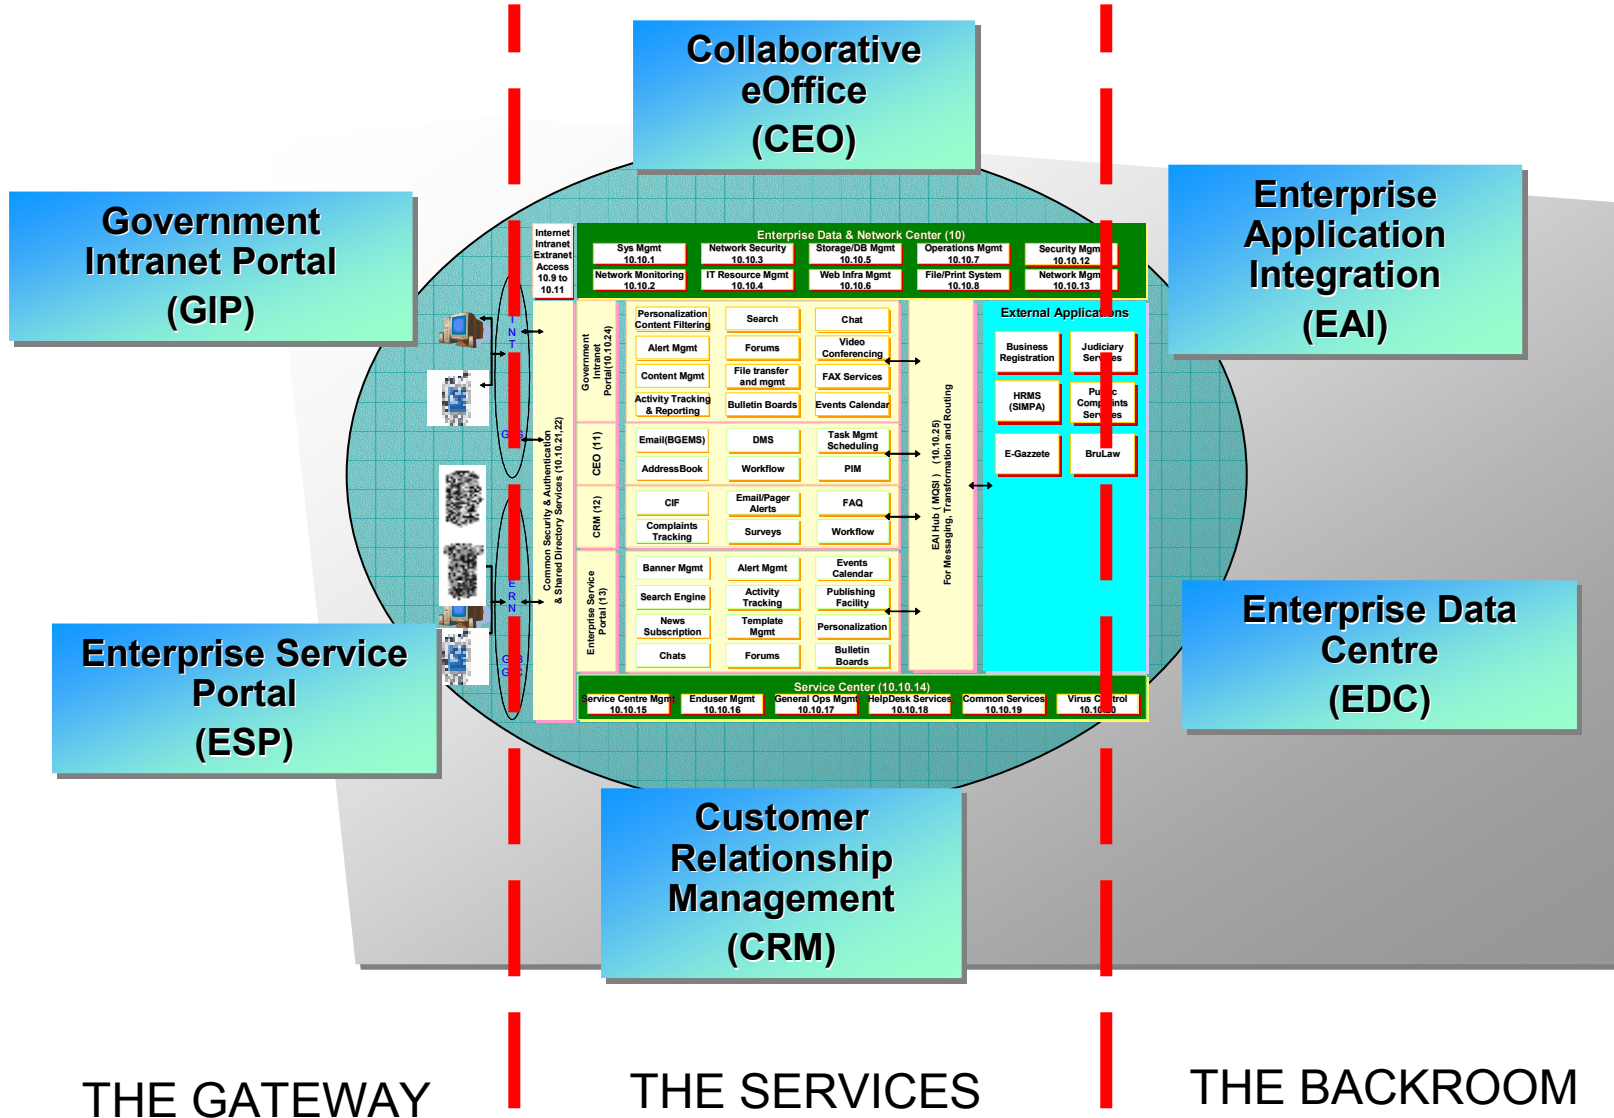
Collaborative eOffice (CEO)

Government Intranet Portal (GIP)

Enterprise Application Integration (EAI)

Internet Intranet Extranet Access 10.9 to 10.11

Enterprise Data & Network Center (10)

Sys Mgmt 10.10.1
Network Security 10.10.3
Storage/DB Mgmt 10.10.5
Operations Mgmt 10.10.7
Security Mgmt 10.10.12
Network Monitoring 10.10.2
IT Resource Mgmt 10.10.4
Web Infra Mgmt 10.10.6
File/Print System 10.10.8
Network Mgmt 10.10.13

I N T

G

E R N

G

Common Security & Authentication & Shared Directory Services (10.10.21,22)

Government Intranet Portal(10.10.24)

Personalization Content Filtering
Search
Chat
Alert Mgmt
Forums
Video Conferencing
Content Mgmt
File transfer and mgmt
FAX Services
Activity Tracking & Reporting
Bulletin Boards
Events Calendar

CEO (11)

Email(BGEMS)
DMS
Task Mgmt Scheduling
AddressBook
Workflow
PIM

CRM (12)

CIF
Email/Pager Alerts
FAQ
Complaints Tracking
Surveys
Workflow

Enterprise Service Portal (13)

Banner Mgmt
Alert Mgmt
Events Calendar
Search Engine
Activity Tracking
Publishing Facility
News Subscription
Template Mgmt
Personalization
Chats
Forums
Bulletin Boards

EAI Hub ( MQSI ) (10.10.25) For Messaging, Transformation and Routing

External Applications

Business Registration
Judiciary Services
HRMS (SIMPA)
Public Complaints Services
E-Gazzete
BruLaw

Service Center (10.10.14)

Service Centre Mgmt 10.10.15
Enduser Mgmt 10.10.16
General Ops Mgmt 10.10.17
HelpDesk Services 10.10.18
Common Services 10.10.19
Virus Control 10.10.20

Enterprise Service Portal (ESP)

Enterprise Data Centre (EDC)

Customer Relationship Management (CRM)

THE GATEWAY

THE SERVICES

THE BACKROOM